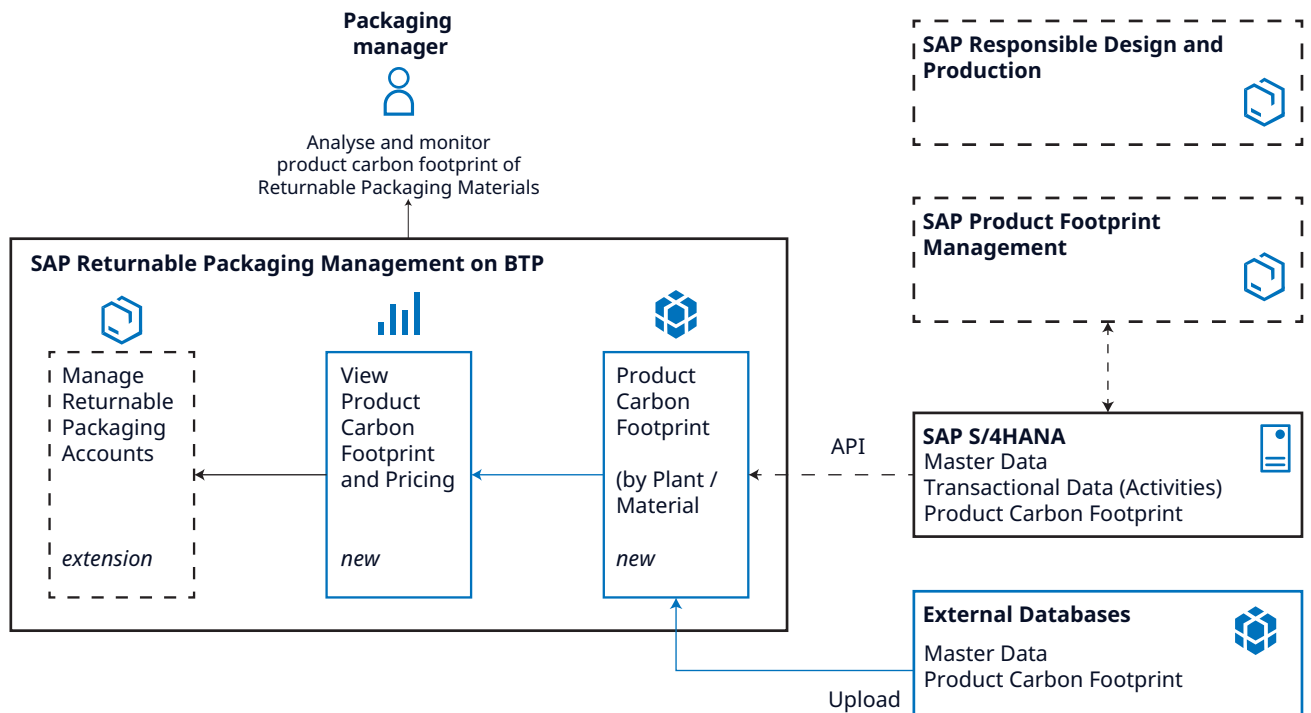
Packaging manager

Analyse and monitor product carbon footprint of Returnable Packaging Materials

SAP Returnable Packaging Management on BTP

Manage Returnable Packaging Accounts

extension

View Product Carbon Footprint and Pricing

new

Product Carbon Footprint

(by Plant / Material

new

SAP Responsible Design and Production

SAP Product Footprint Management

API

SAP S/4HANA
Master Data
Transactional Data (Activities)
Product Carbon Footprint

External Databases
Master Data
Product Carbon Footprint

Upload